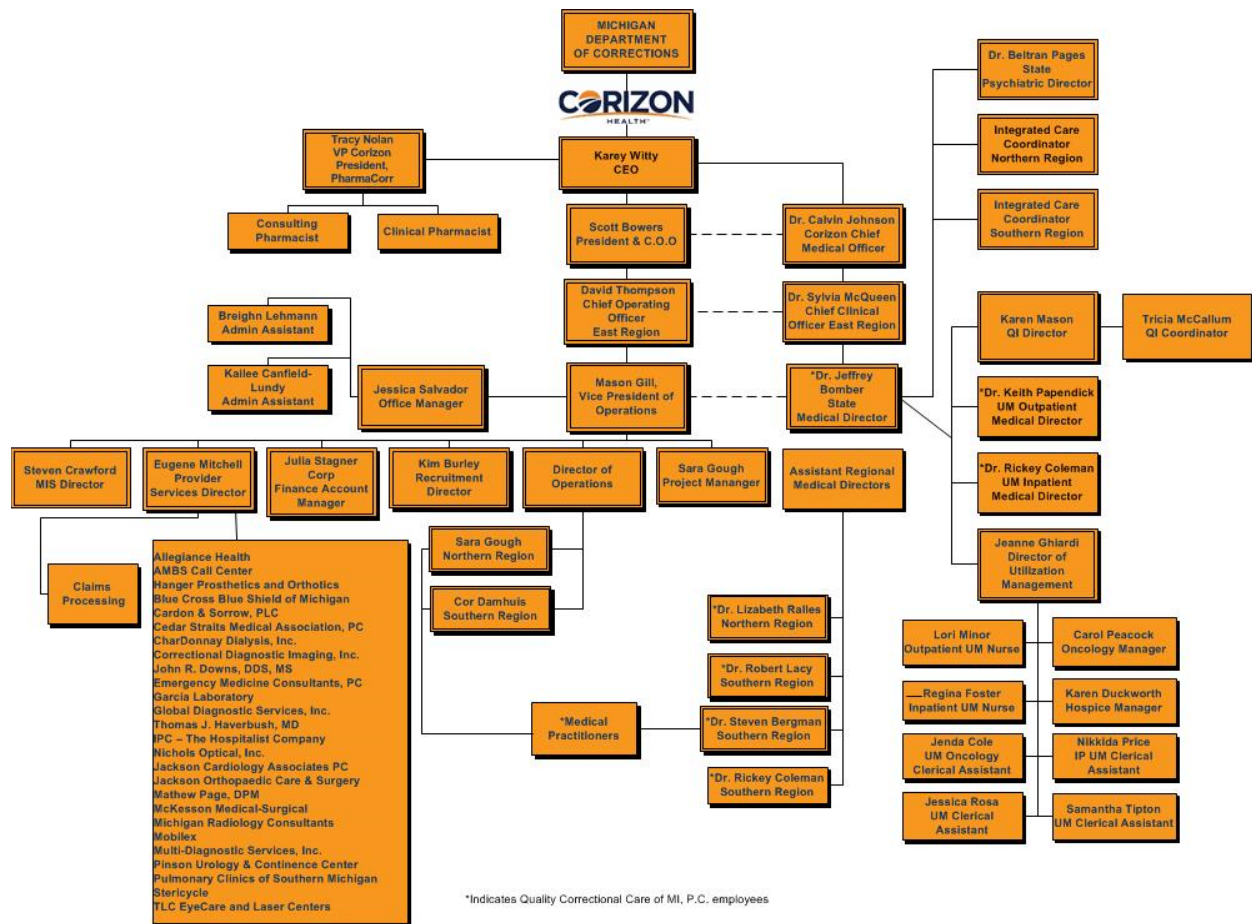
MICHIGAN DEPARTMENT OF CORRECTIONS

CORIZON HEALTH

Tracy Nolan
VP Corizon
President,
PharmaCorr

Consulting Pharmacist

Clinical Pharmacist

Karey Witty
CEO

Scott Bowers
President & C.O.O

Dr. Calvin Johnson
Corizon Chief Medical Officer

David Thompson
Chief Operating Officer
East Region

Dr. Sylvia McQueen
Chief Clinical Officer East Region

Dr. Beltran Pages
State
Psychiatric Director

Integrated Care Coordinator
Northern Region

Integrated Care Coordinator
Southern Region

Breighn Lehmann
Admin Assistant

Kailee Canfield-Lundy
Admin Assistant

Jessica Salvador
Office Manager

Mason Gill,
Vice President of Operations

*Dr. Jeffrey Bomber
State
Medical Director

Karen Mason
QI Director

Tricia McCallum
QI Coordinator

*Dr. Keith Papendick
UM Outpatient
Medical Director

*Dr. Rickey Coleman
UM Inpatient
Medical Director

Jeanne Ghiardi
Director of Utilization Management

Steven Crawford
MIS Director

Eugene Mitchell
Provider Services Director

Julia Stagner
Corp
Finance Account Manager

Kim Burley
Recruitment Director

Director of Operations

Sara Gough
Project Mananger

Assistant Regional Medical Directors

Claims Processing

Allegiance Health
AMBS Call Center
Hanger Prosthetics and Orthotics
Blue Cross Blue Shield of Michigan
Cardon & Sorrow, PLC
Cedar Straits Medical Association, PC
CharDonnay Dialysis, Inc.
Correctional Diagnostic Imaging, Inc.
John R. Downs, DDS, MS
Emergency Medicine Consultants, PC
Garcia Laboratory
Global Diagnostic Services, Inc.
Thomas J. Haverbush, MD
IPC – The Hospitalist Company
Nichols Optical, Inc.
Jackson Cardiology Associates PC
Jackson Orthopaedic Care & Surgery
Mathew Page, DPM
McKesson Medical-Surgical
Michigan Radiology Consultants
Mobilex
Multi-Diagnostic Services, Inc.
Pinson Urology & Continence Center
Pulmonary Clinics of Southern Michigan
Stericycle
TLC EyeCare and Laser Centers

Sara Gough
Northern Region

Cor Damhuis
Southern Region

*Medical Practitioners

*Dr. Lizabeth Ralles
Northern Region

*Dr. Robert Lacy
Southern Region

*Dr. Steven Bergman
Southern Region

*Dr. Rickey Coleman
Southern Region

Lori Minor
Outpatient UM Nurse

Carol Peacock
Oncology Manager

Regina Foster
Inpatient UM Nurse

Karen Duckworth
Hospice Manager

Jenda Cole
UM Oncology
Clerical Assistant

Nikkida Price
IP UM Clerical Assistant

Jessica Rosa
UM Clerical Assistant

Samantha Tipton
UM Clerical Assistant

*Indicates Quality Correctional Care of MI, P.C. employees